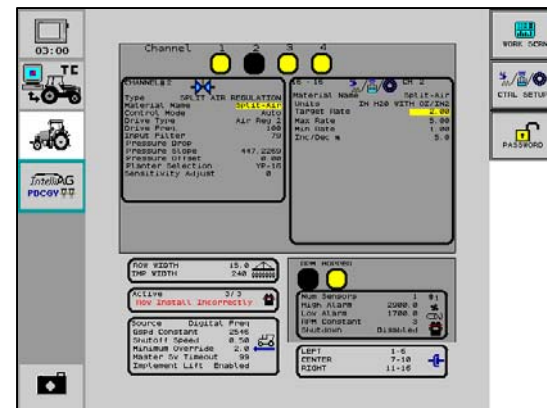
03:00

TC

IntelliAG
PDCGV

Channel 1 2 3 4

CHANNEL 2
Type SPLIT AIR REGULATION
Material Name Split-Air
Control Mode Auto
Drive Type Air Reg 2
Drive Freq 100
Input Filter 70
Pressure Drop
Pressure Slope 447.2269
Pressure Offset 0.00
Planter Selection VP-16
Sensitivity Adjust 0

16 - 16 CH 2
Material Name Split-Air
Units IN H2O WITH OZ/IN2
Target Rate 2.00
Max Rate 5.00
Min Rate 1.00
Inc/Dec % 5.0

ROW WIDTH 15.0
IMP WIDTH 240

Active 3/3
Row Install Incorrectly

Source Digital Freq
GSPd Constant 2546
Shutoff Speed 0.50
Minimum Override 2.0
Master Sw Timeout 99
Implement Lift Enabled

SEM HOPPER
Num Sensors 1
High Alarm 2000.0
Low Alarm 1700.0
RPM Constant 3
Shutdown Disabled

LEFT 1-6
CENTER 7-10
RIGHT 11-16

WORK SCRN
CTRL SETUP
PASSWORD